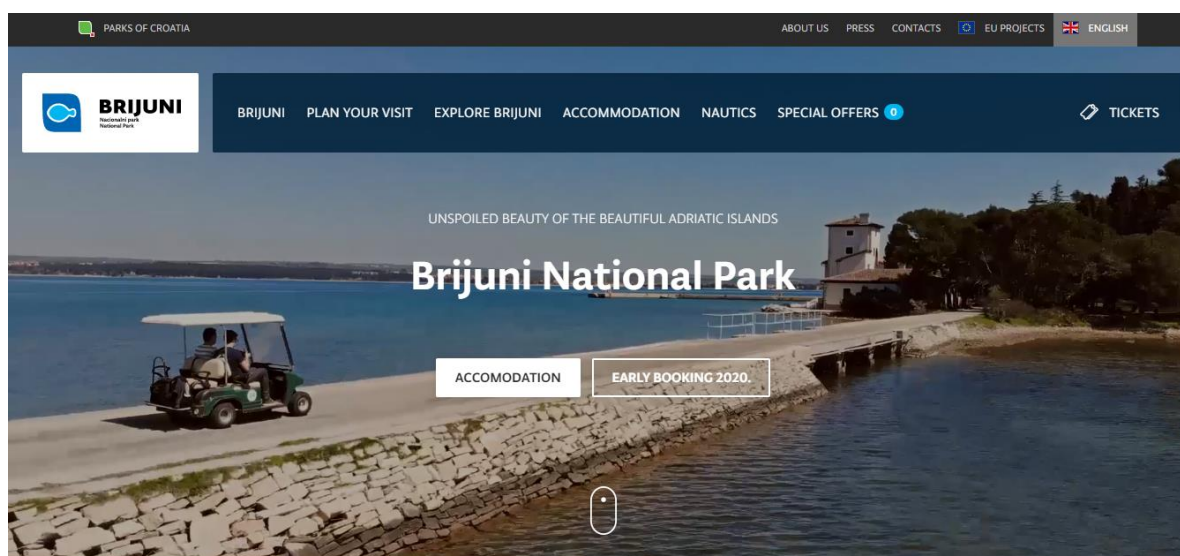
PARKS OF CROATIA

ABOUT US PRESS CONTACTS EU PROJECTS ENGLISH

BRIJUNI
Nacionalni park
National Park

BRIJUNI PLAN YOUR VISIT EXPLORE BRIJUNI ACCOMMODATION NAUTICS SPECIAL OFFERS 0

TICKETS

UNSPOILED BEAUTY OF THE BEAUTIFUL ADRIATIC ISLANDS

Brijuni National Park

ACCOMODATION

EARLY BOOKING 2020.